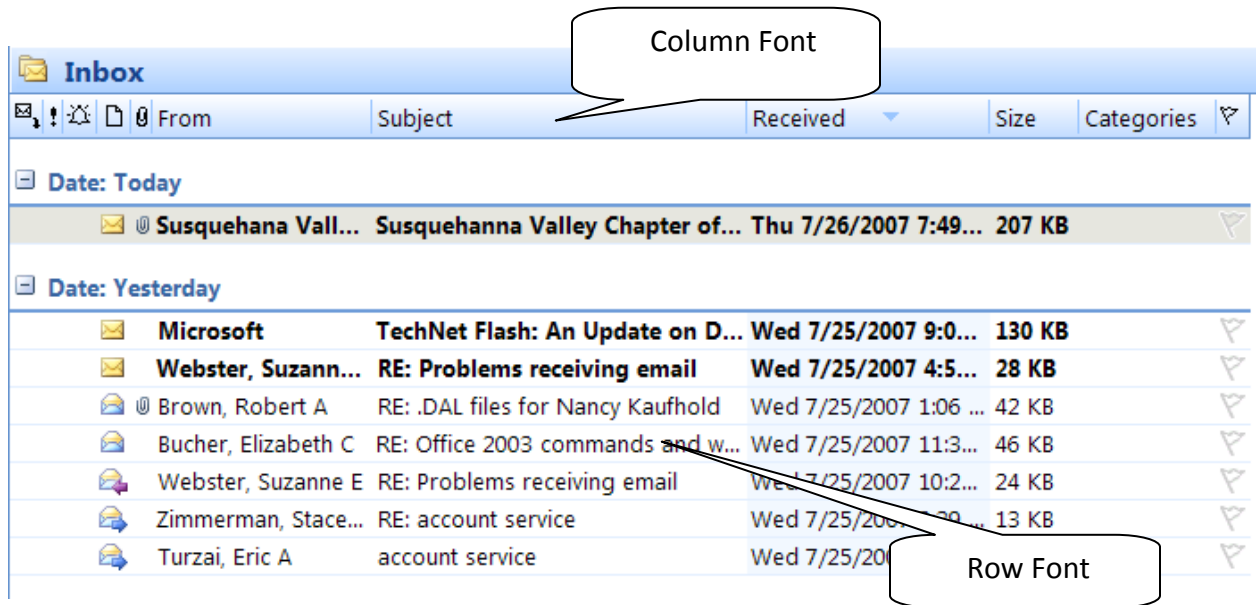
Column Font

Inbox

| From | Subject | Received | Size | Categories |
|---|---|---|---|---|
| Date: Today | | | | |
| Susquehana Vall... | Susquehanna Valley Chapter of... | Thu 7/26/2007 7:49... | 207 KB | |
| Date: Yesterday | | | | |
| Microsoft | TechNet Flash: An Update on D... | Wed 7/25/2007 9:0... | 130 KB | |
| Webster, Suzann... | RE: Problems receiving email | Wed 7/25/2007 4:5... | 28 KB | |
| Brown, Robert A | RE: .DAL files for Nancy Kaufhold | Wed 7/25/2007 1:06 ... | 42 KB | |
| Bucher, Elizabeth C | RE: Office 2003 commands and w... | Wed 7/25/2007 11:3... | 46 KB | |
| Webster, Suzanne E | RE: Problems receiving email | Wed 7/25/2007 10:2... | 24 KB | |
| Zimmerman, Stace... | RE: account service | Wed 7/25/200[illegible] ... | 13 KB | |
| Turzai, Eric A | account service | Wed 7/25/200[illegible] | | |

Row Font